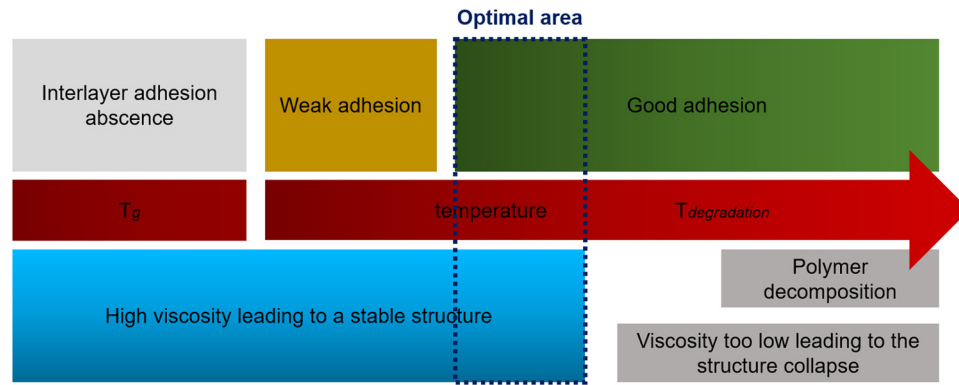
Optimal area

Interlayer adhesion abscence

Weak adhesion

Good adhesion

$T_g$

temperature

$T_{degradation}$

Polymer decomposition

High viscosity leading to a stable structure

Viscosity too low leading to the structure collapse